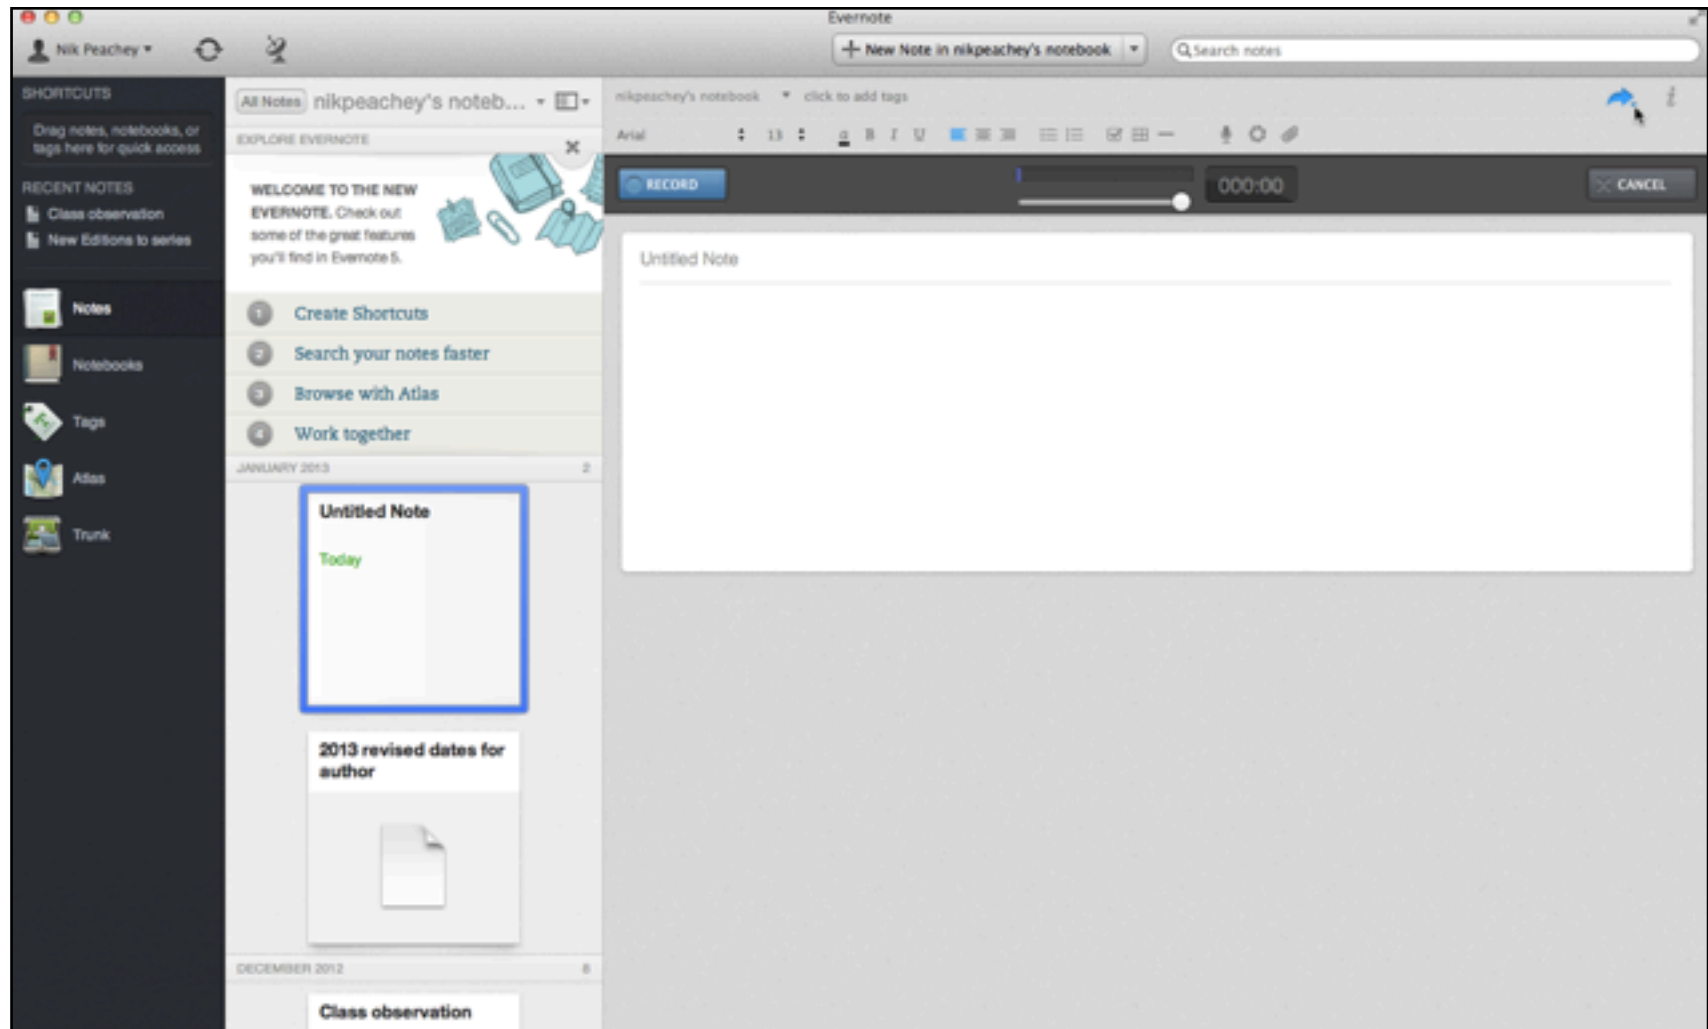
Evernote

Nik Peachey

New Note in nikpeachey's notebook

Search notes

SHORTCUTS

Drag notes, notebooks, or tags here for quick access

RECENT NOTES

Class observation

New Editions to series

Notes

Notebooks

Tags

Atlas

Trunk

All Notes nikpeachey's noteb...

EXPLORE EVERNOTE

WELCOME TO THE NEW EVERNOTE. Check out some of the great features you'll find in Evernote 5.

1 Create Shortcuts

2 Search your notes faster

3 Browse with Atlas

4 Work together

JANUARY 2013 2

Untitled Note

Today

2013 revised dates for author

DECEMBER 2012 6

Class observation

nikpeachey's notebook click to add tags

Arial 13

B I U

RECORD

000:00

CANCEL

Untitled Note